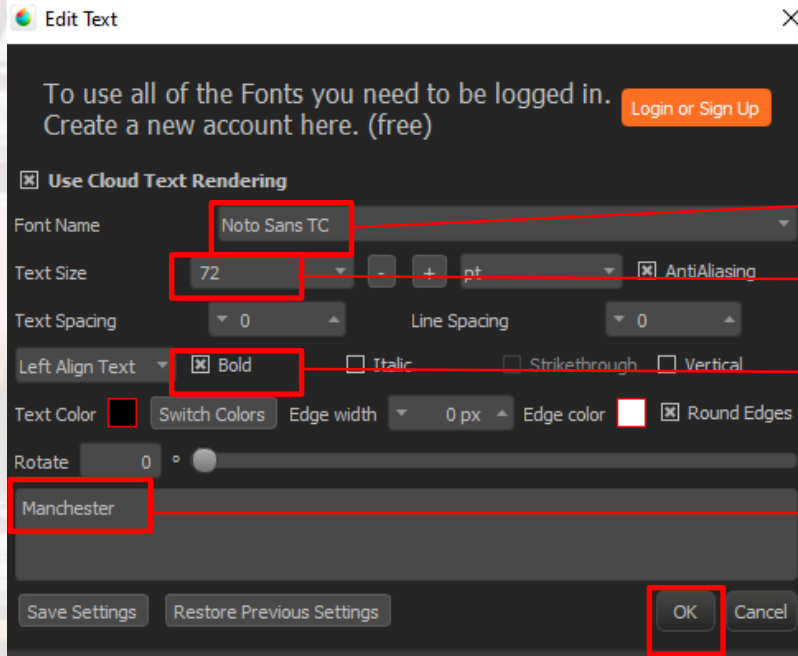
Edit Text

To use all of the Fonts you need to be logged in.
Create a new account here. (free)

Login or Sign Up

Use Cloud Text Rendering

Font Name Noto Sans TC

Text Size 72 - + pt AntiAliasing

Text Spacing 0 Line Spacing 0

Left Align Text Bold Italic Strikethrough Vertical

Text Color Switch Colors Edge width 0 px Edge color Round Edges

Rotate 0 °

Manchester

Save Settings Restore Previous Settings OK Cancel